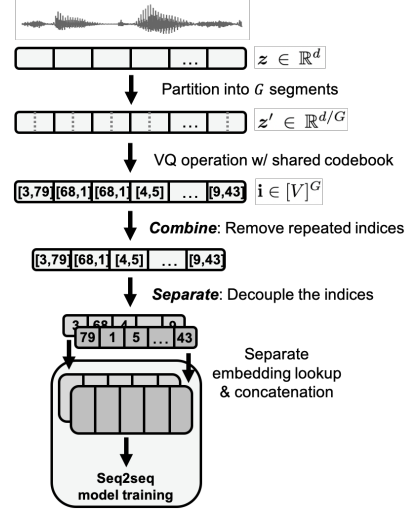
… $\boldsymbol{z} \in \mathbb{R}^d$

Partition into $G$ segments

… $\boldsymbol{z}' \in \mathbb{R}^{d/G}$

VQ operation w/ shared codebook

[3,79] [68,1] [68,1] [4,5] … [9,43] $\mathbf{i} \in [V]^G$

*Combine*: Remove repeated indices

[3,79] [68,1] [4,5] … [9,43]

*Separate*: Decouple the indices

3 68 4 … 9
79 1 5 … 43

Separate embedding lookup & concatenation

Seq2seq model training